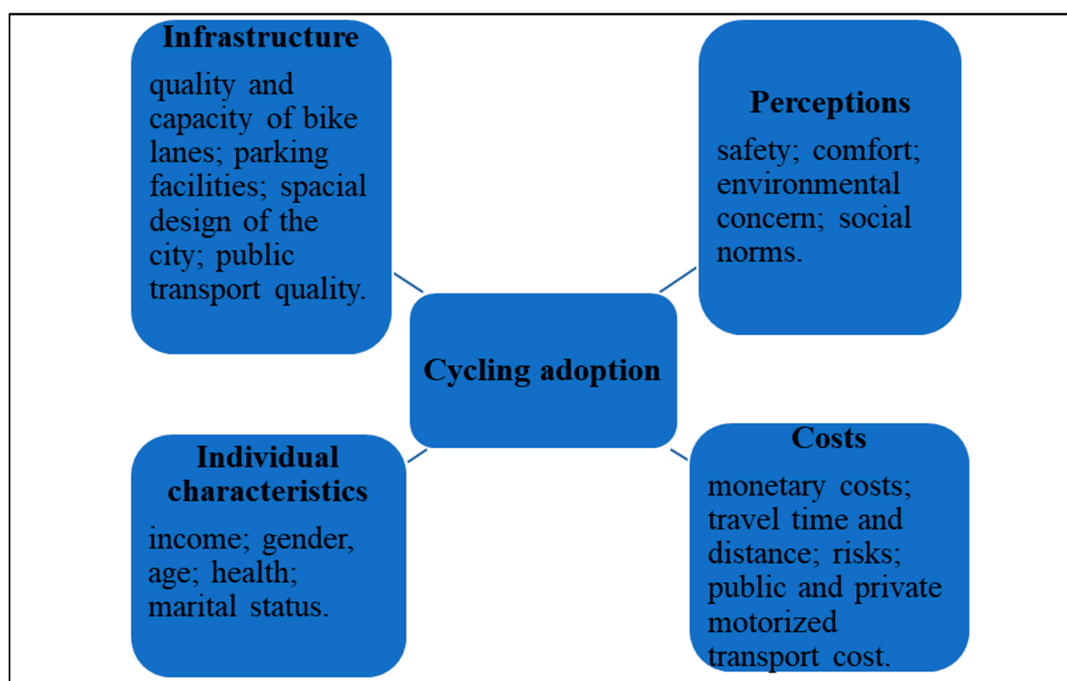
Infrastructure

quality and capacity of bike lanes; parking facilities; spacial design of the city; public transport quality.

Perceptions

safety; comfort; environmental concern; social norms.

Cycling adoption

Individual characteristics

income; gender, age; health; marital status.

Costs

monetary costs; travel time and distance; risks; public and private motorized transport cost.